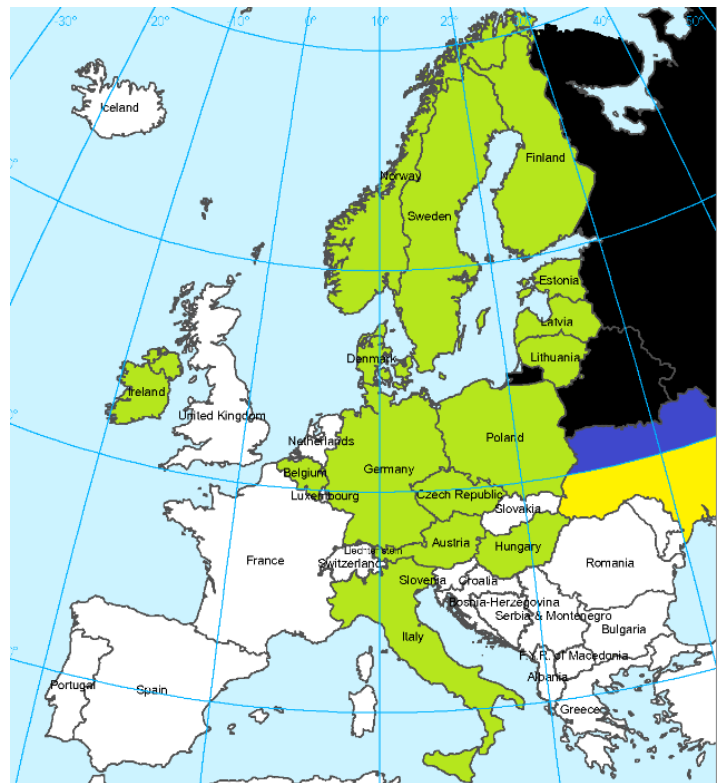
30° 20° 10° 0° 10° 20° 30° 40° 50°

Iceland

Norway

Finland

Sweden

Estonia

Latvia

Denmark

Lithuania

Ireland

United Kingdom

Netherlands

Poland

Belgium

Germany

Luxembourg

Czech Republic

Slovakia

Liechtenstein

Austria

Hungary

France

Switzerland

Romania

Slovenia

Croatia

Bosnia-Herzegovina

Serbia & Montenegro

Bulgaria

Italy

F.Y.R. of Macedonia

Portugal

Spain

Albania

Greece